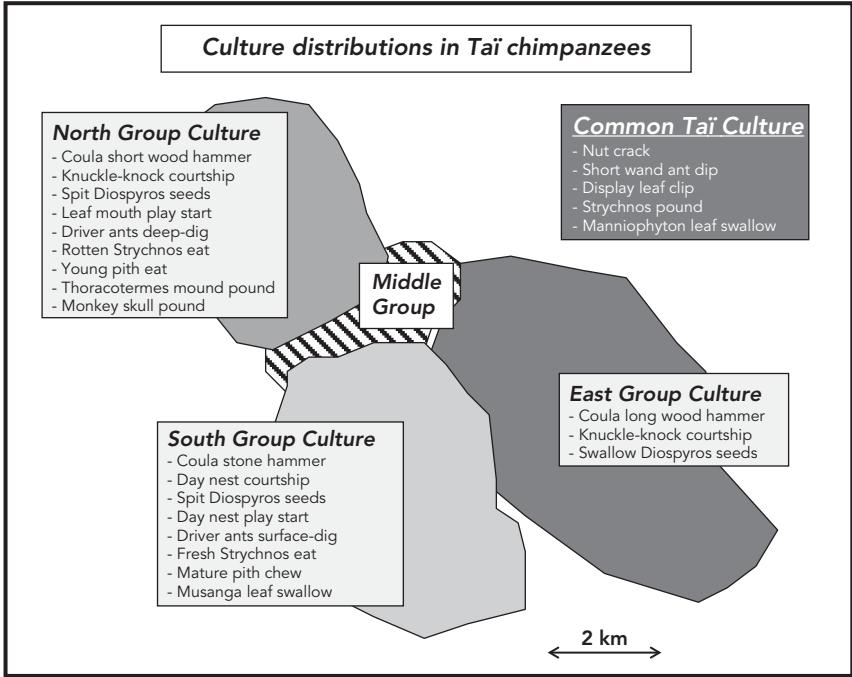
Culture distributions in Taï chimpanzees

North Group Culture
- Coula short wood hammer
- Knuckle-knock courtship
- Spit Diospyros seeds
- Leaf mouth play start
- Driver ants deep-dig
- Rotten Strychnos eat
- Young pith eat
- Thoracotermes mound pound
- Monkey skull pound

Common Taï Culture
- Nut crack
- Short wand ant dip
- Display leaf clip
- Strychnos pound
- Manniophyton leaf swallow

Middle Group

East Group Culture
- Coula long wood hammer
- Knuckle-knock courtship
- Swallow Diospyros seeds

South Group Culture
- Coula stone hammer
- Day nest courtship
- Spit Diospyros seeds
- Day nest play start
- Driver ants surface-dig
- Fresh Strychnos eat
- Mature pith chew
- Musanga leaf swallow

2 km